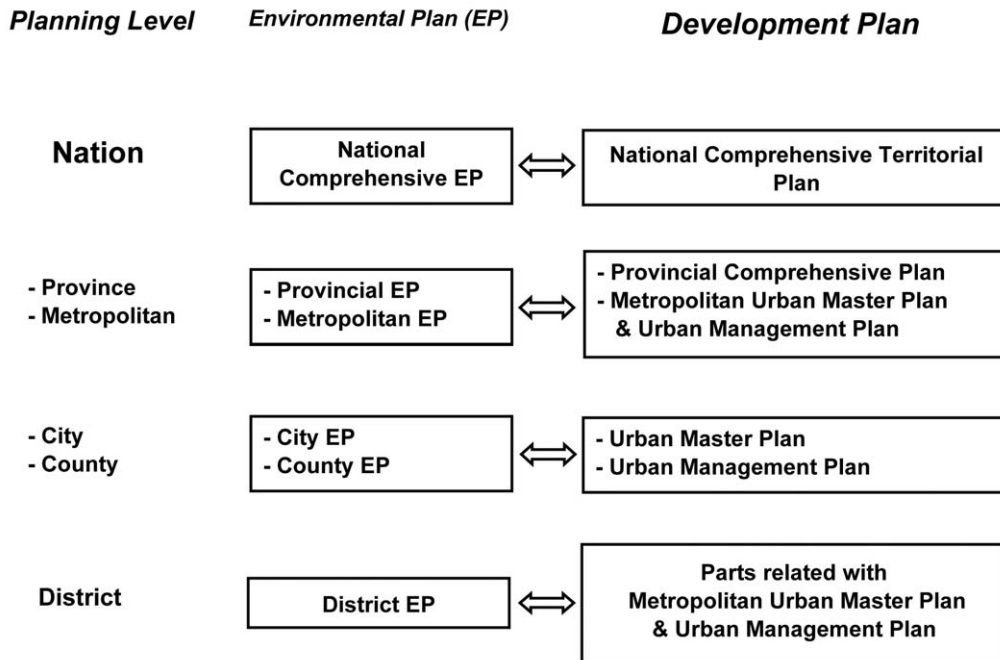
Planning Level

Environmental Plan (EP)

Development Plan

Nation

National Comprehensive EP

National Comprehensive Territorial Plan

- Province
- Metropolitan

- Provincial EP
- Metropolitan EP

- Provincial Comprehensive Plan
- Metropolitan Urban Master Plan & Urban Management Plan

- City
- County

- City EP
- County EP

- Urban Master Plan
- Urban Management Plan

District

District EP

Parts related with Metropolitan Urban Master Plan & Urban Management Plan